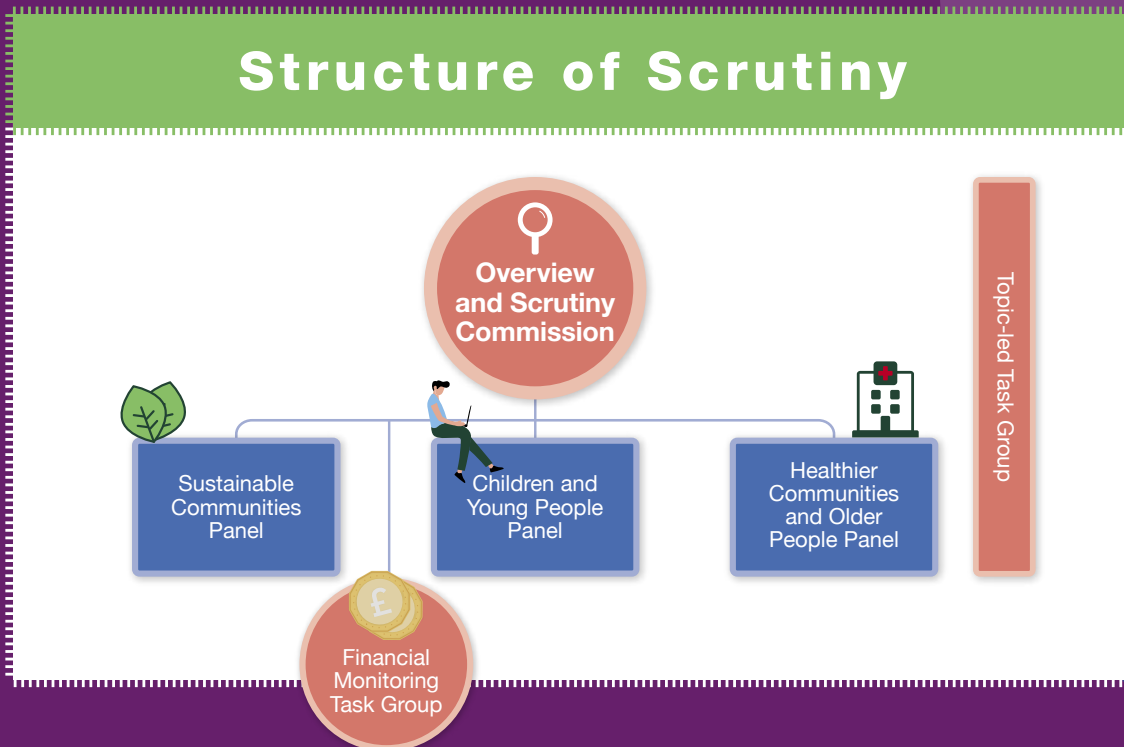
Structure of Scrutiny

Overview and Scrutiny Commission

Topic-led Task Group

Sustainable Communities Panel

Children and Young People Panel

Healthier Communities and Older People Panel

£

Financial Monitoring Task Group